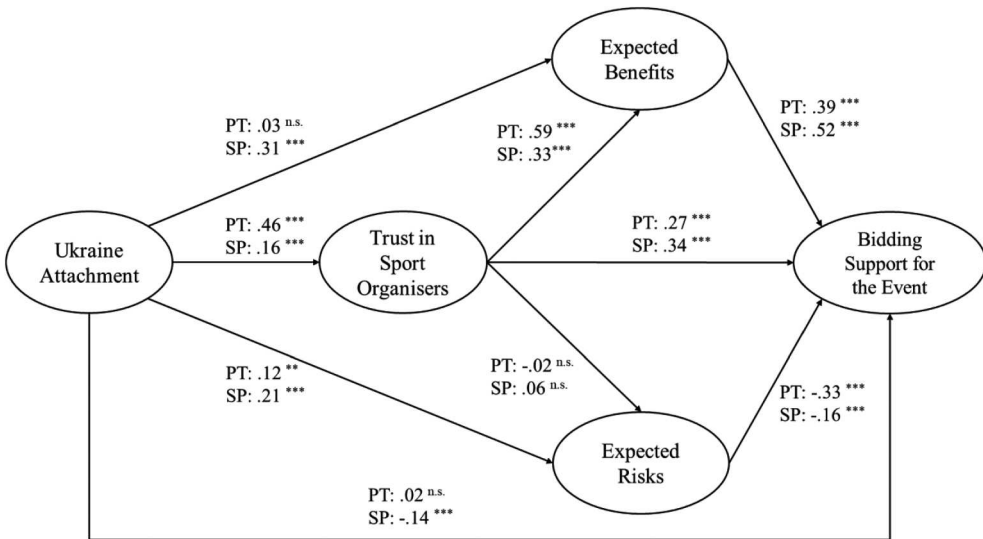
Expected Benefits

PT: .03 $^{n.s.}$
SP: .31 $^{***}$

PT: .59 $^{***}$
SP: .33$^{***}$

PT: .39 $^{***}$
SP: .52 $^{***}$

PT: .46 $^{***}$
SP: .16 $^{***}$

PT: .27 $^{***}$
SP: .34 $^{***}$

Ukraine Attachment

Trust in Sport Organisers

Bidding Support for the Event

PT: .12 $^{**}$
SP: .21 $^{***}$

PT: -.02 $^{n.s.}$
SP: .06 $^{n.s.}$

PT: -.33 $^{***}$
SP: -.16 $^{***}$

Expected Risks

PT: .02 $^{n.s.}$
SP: -.14 $^{***}$